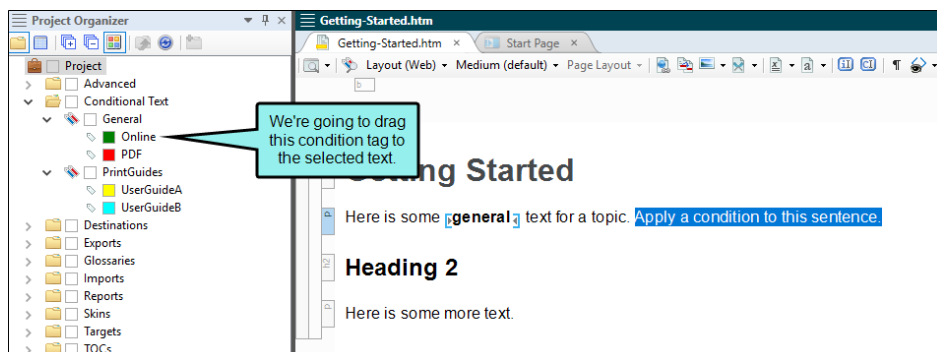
Project Organizer

Project
Advanced
Conditional Text
General
Online
PDF
PrintGuides
UserGuideA
UserGuideB
Destinations
Exports
Glossaries
Imports
Reports
Skins
Targets
TOCs

Getting-Started.htm

Getting-Started.htm ×
Start Page ×

Layout (Web) ▾ Medium (default) ▾ Page Layout ▾

We're going to drag this condition tag to the selected text.

Getting Started

Here is some general text for a topic. Apply a condition to this sentence.

Heading 2

Here is some more text.